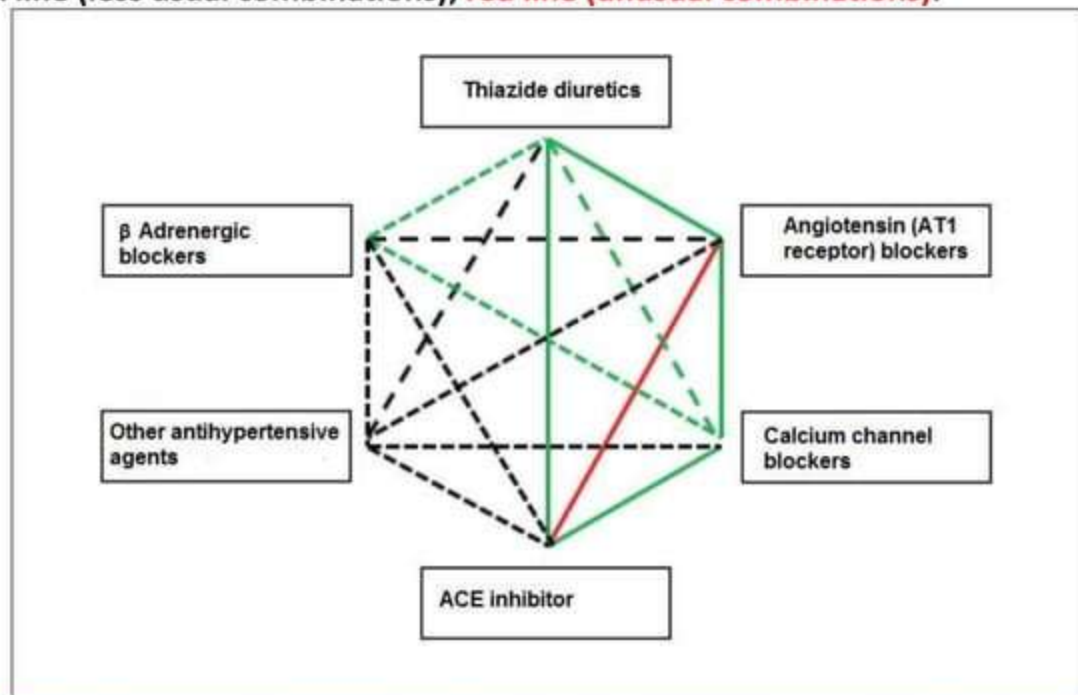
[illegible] line (less usual combinations); red line (unusual combinations).

Thiazide diuretics

β Adrenergic blockers

Angiotensin (AT1 receptor) blockers

Other antihypertensive agents

Calcium channel blockers

ACE inhibitor